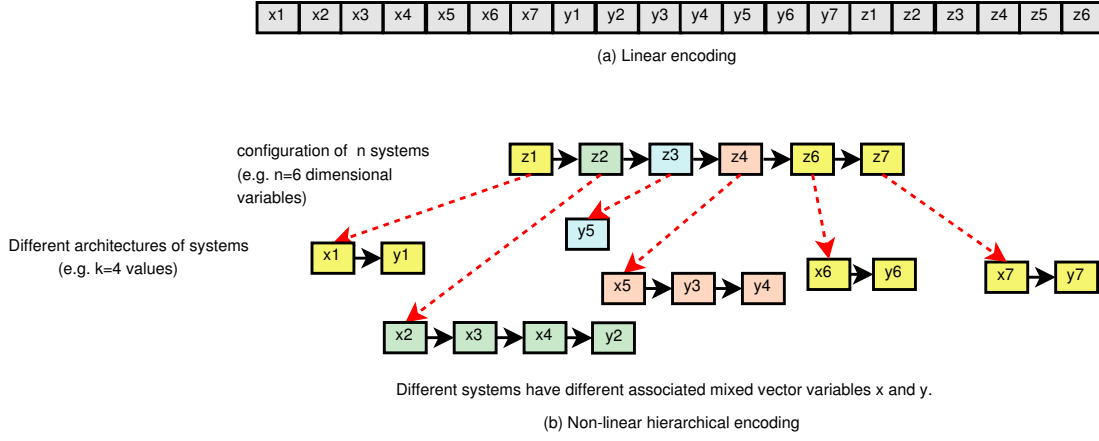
| x1 | x2 | x3 | x4 | x5 | x6 | x7 | y1 | y2 | y3 | y4 | y5 | y6 | y7 | z1 | z2 | z3 | z4 | z5 | z6 |
|---|---|---|---|---|---|---|---|---|---|---|---|---|---|---|---|---|---|---|---|

(a) Linear encoding

configuration of n systems (e.g. n=6 dimensional variables)

z1 z2 z3 z4 z6 z7

Different architectures of systems (e.g. k=4 values)

y5

x1 y1

x5 y3 y4

x6 y6

x7 y7

x2 x3 x4 y2

Different systems have different associated mixed vector variables x and y.

(b) Non-linear hierarchical encoding